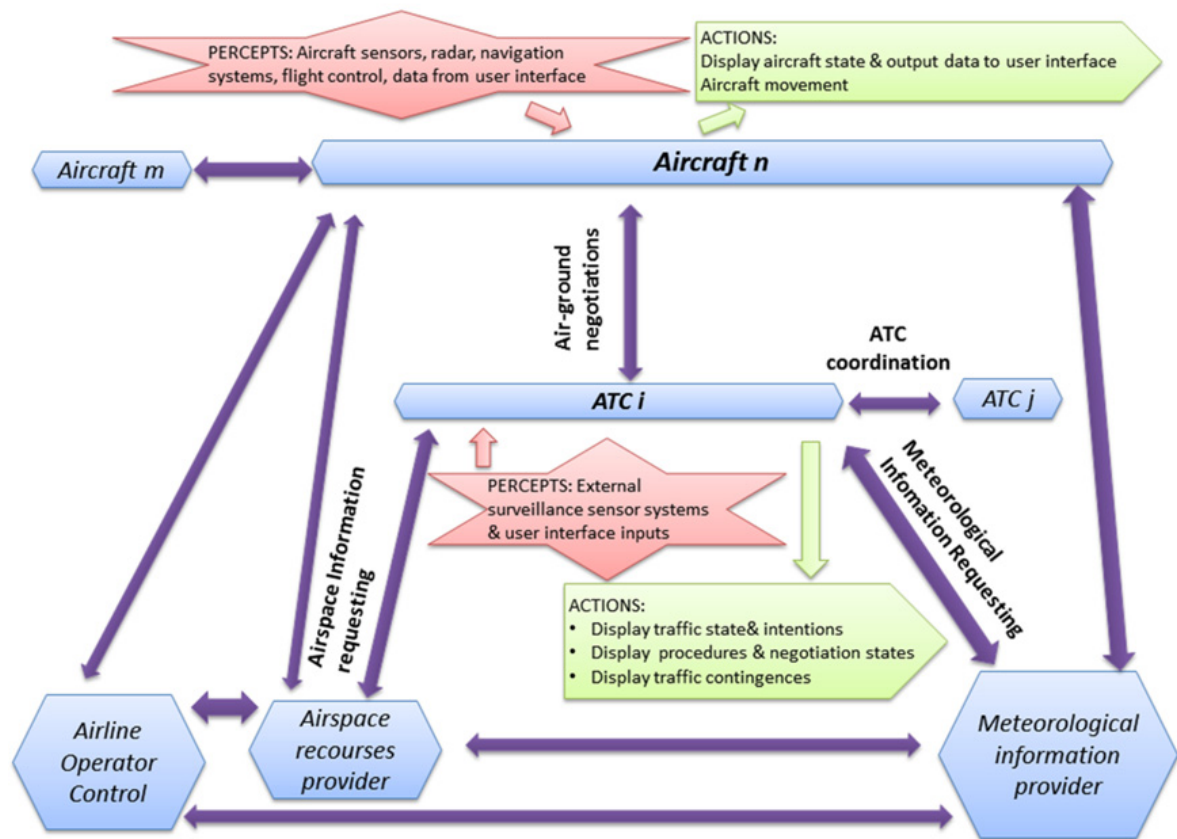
PERCEPTS: Aircraft sensors, radar, navigation systems, flight control, data from user interface

ACTIONS:
Display aircraft state & output data to user interface
Aircraft movement

Aircraft m

Aircraft n

Air-ground negotiations

ATC coordination

ATC i

ATC j

Meteorological Infomation Requesting

Airspace Information requesting

PERCEPTS: External surveillance sensor systems & user interface inputs

ACTIONS:
• Display traffic state& intentions
• Display procedures & negotiation states
• Display traffic contingences

Airline Operator Control

Airspace recourses provider

Meteorological information provider